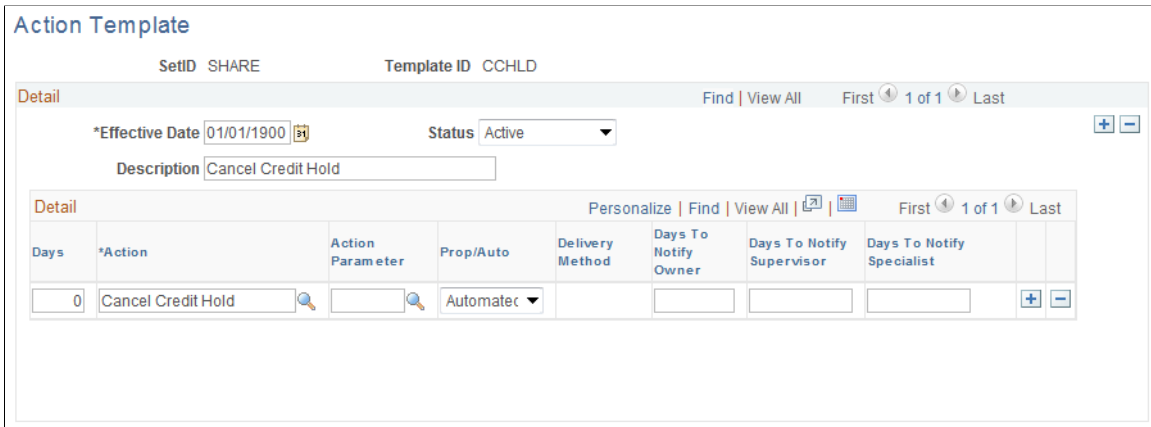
Action Template

SetID SHARE

Template ID CCHLD

Detail

Find | View All

First 1 of 1 Last

*Effective Date 01/01/1900

Status Active

Description Cancel Credit Hold

Detail

Personalize | Find | View All |

First 1 of 1 Last

| Days | *Action | Action Parameter | Prop/Auto | Delivery Method | Days To Notify Owner | Days To Notify Supervisor | Days To Notify Specialist |
|---|---|---|---|---|---|---|---|
| 0 | Cancel Credit Hold | | Automatec | | | | |